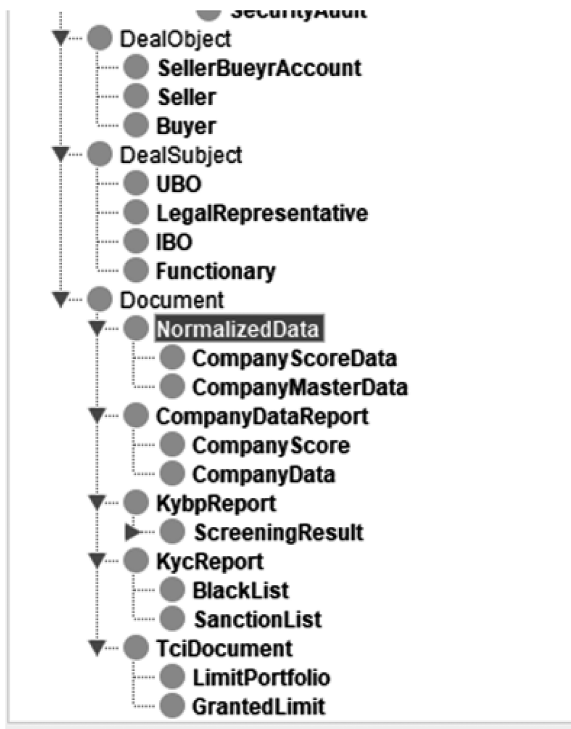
SecurityAudit
DealObject
SellerBueyrAccount
Seller
Buyer
DealSubject
UBO
LegalRepresentative
IBO
Functionary
Document
NormalizedData
CompanyScoreData
CompanyMasterData
CompanyDataReport
CompanyScore
CompanyData
KybpReport
ScreeningResult
KycReport
BlackList
SanctionList
TciDocument
LimitPortfolio
GrantedLimit